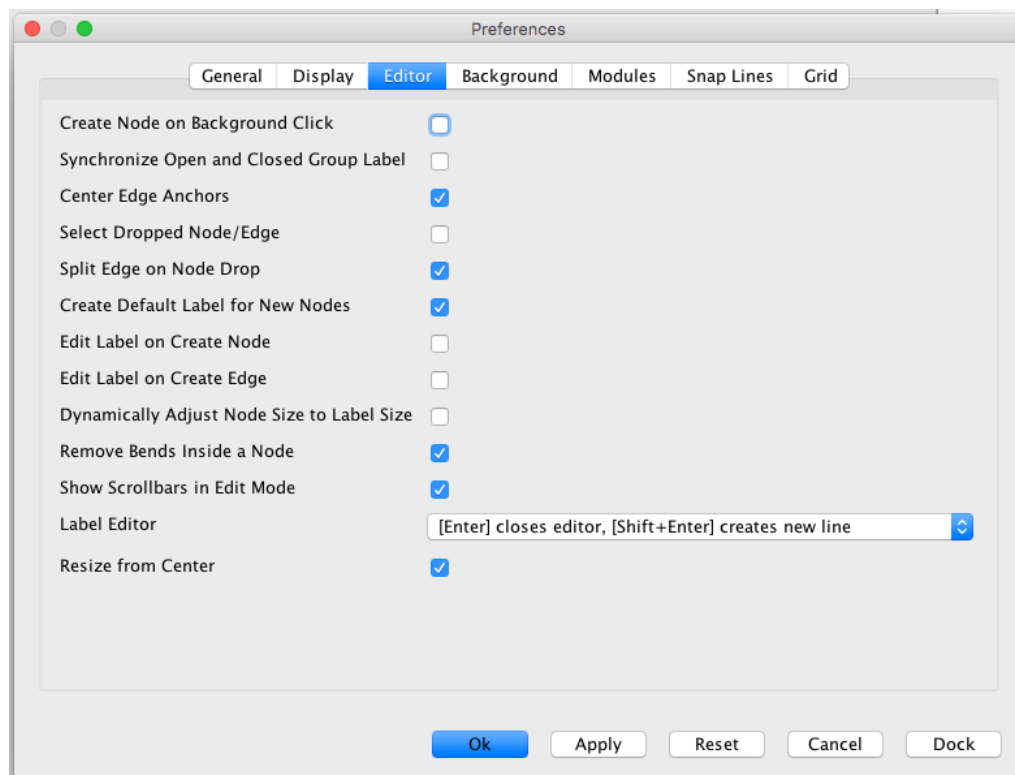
Preferences

General | Display | Editor | Background | Modules | Snap Lines | Grid

Create Node on Background Click
Synchronize Open and Closed Group Label
Center Edge Anchors
Select Dropped Node/Edge
Split Edge on Node Drop
Create Default Label for New Nodes
Edit Label on Create Node
Edit Label on Create Edge
Dynamically Adjust Node Size to Label Size
Remove Bends Inside a Node
Show Scrollbars in Edit Mode
Label Editor
[Enter] closes editor, [Shift+Enter] creates new line
Resize from Center

Ok | Apply | Reset | Cancel | Dock